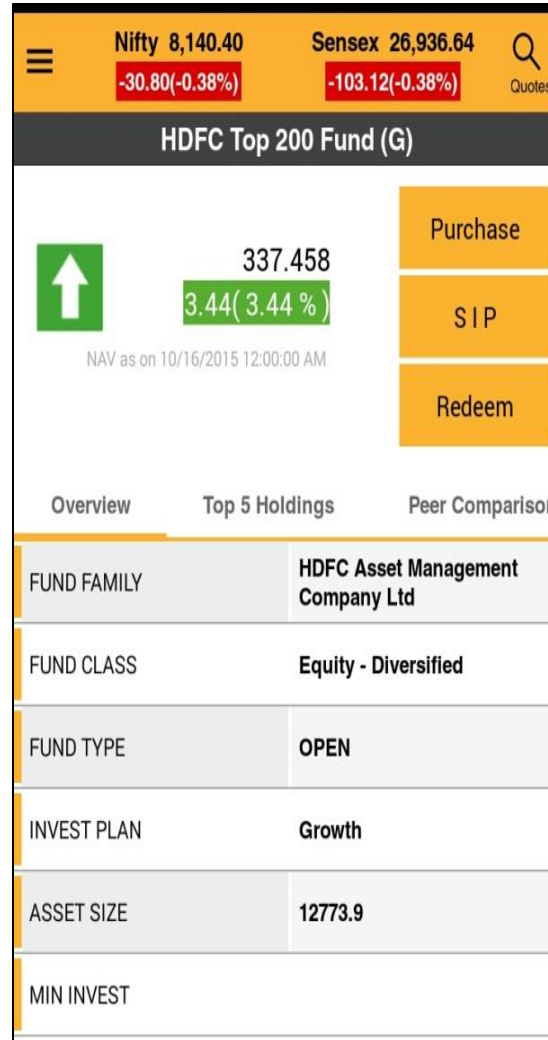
Nifty 8,140.40
-30.80(-0.38%)

Sensex 26,936.64
-103.12(-0.38%)

Quotes

HDFC Top 200 Fund (G)

337.458
3.44( 3.44 % )

NAV as on 10/16/2015 12:00:00 AM

Purchase

SIP

Redeem

Overview | Top 5 Holdings | Peer Compariso

| | |
|---|---|
| FUND FAMILY | HDFC Asset Management Company Ltd |
| FUND CLASS | Equity - Diversified |
| FUND TYPE | OPEN |
| INVEST PLAN | Growth |
| ASSET SIZE | 12773.9 |
| MIN INVEST | |